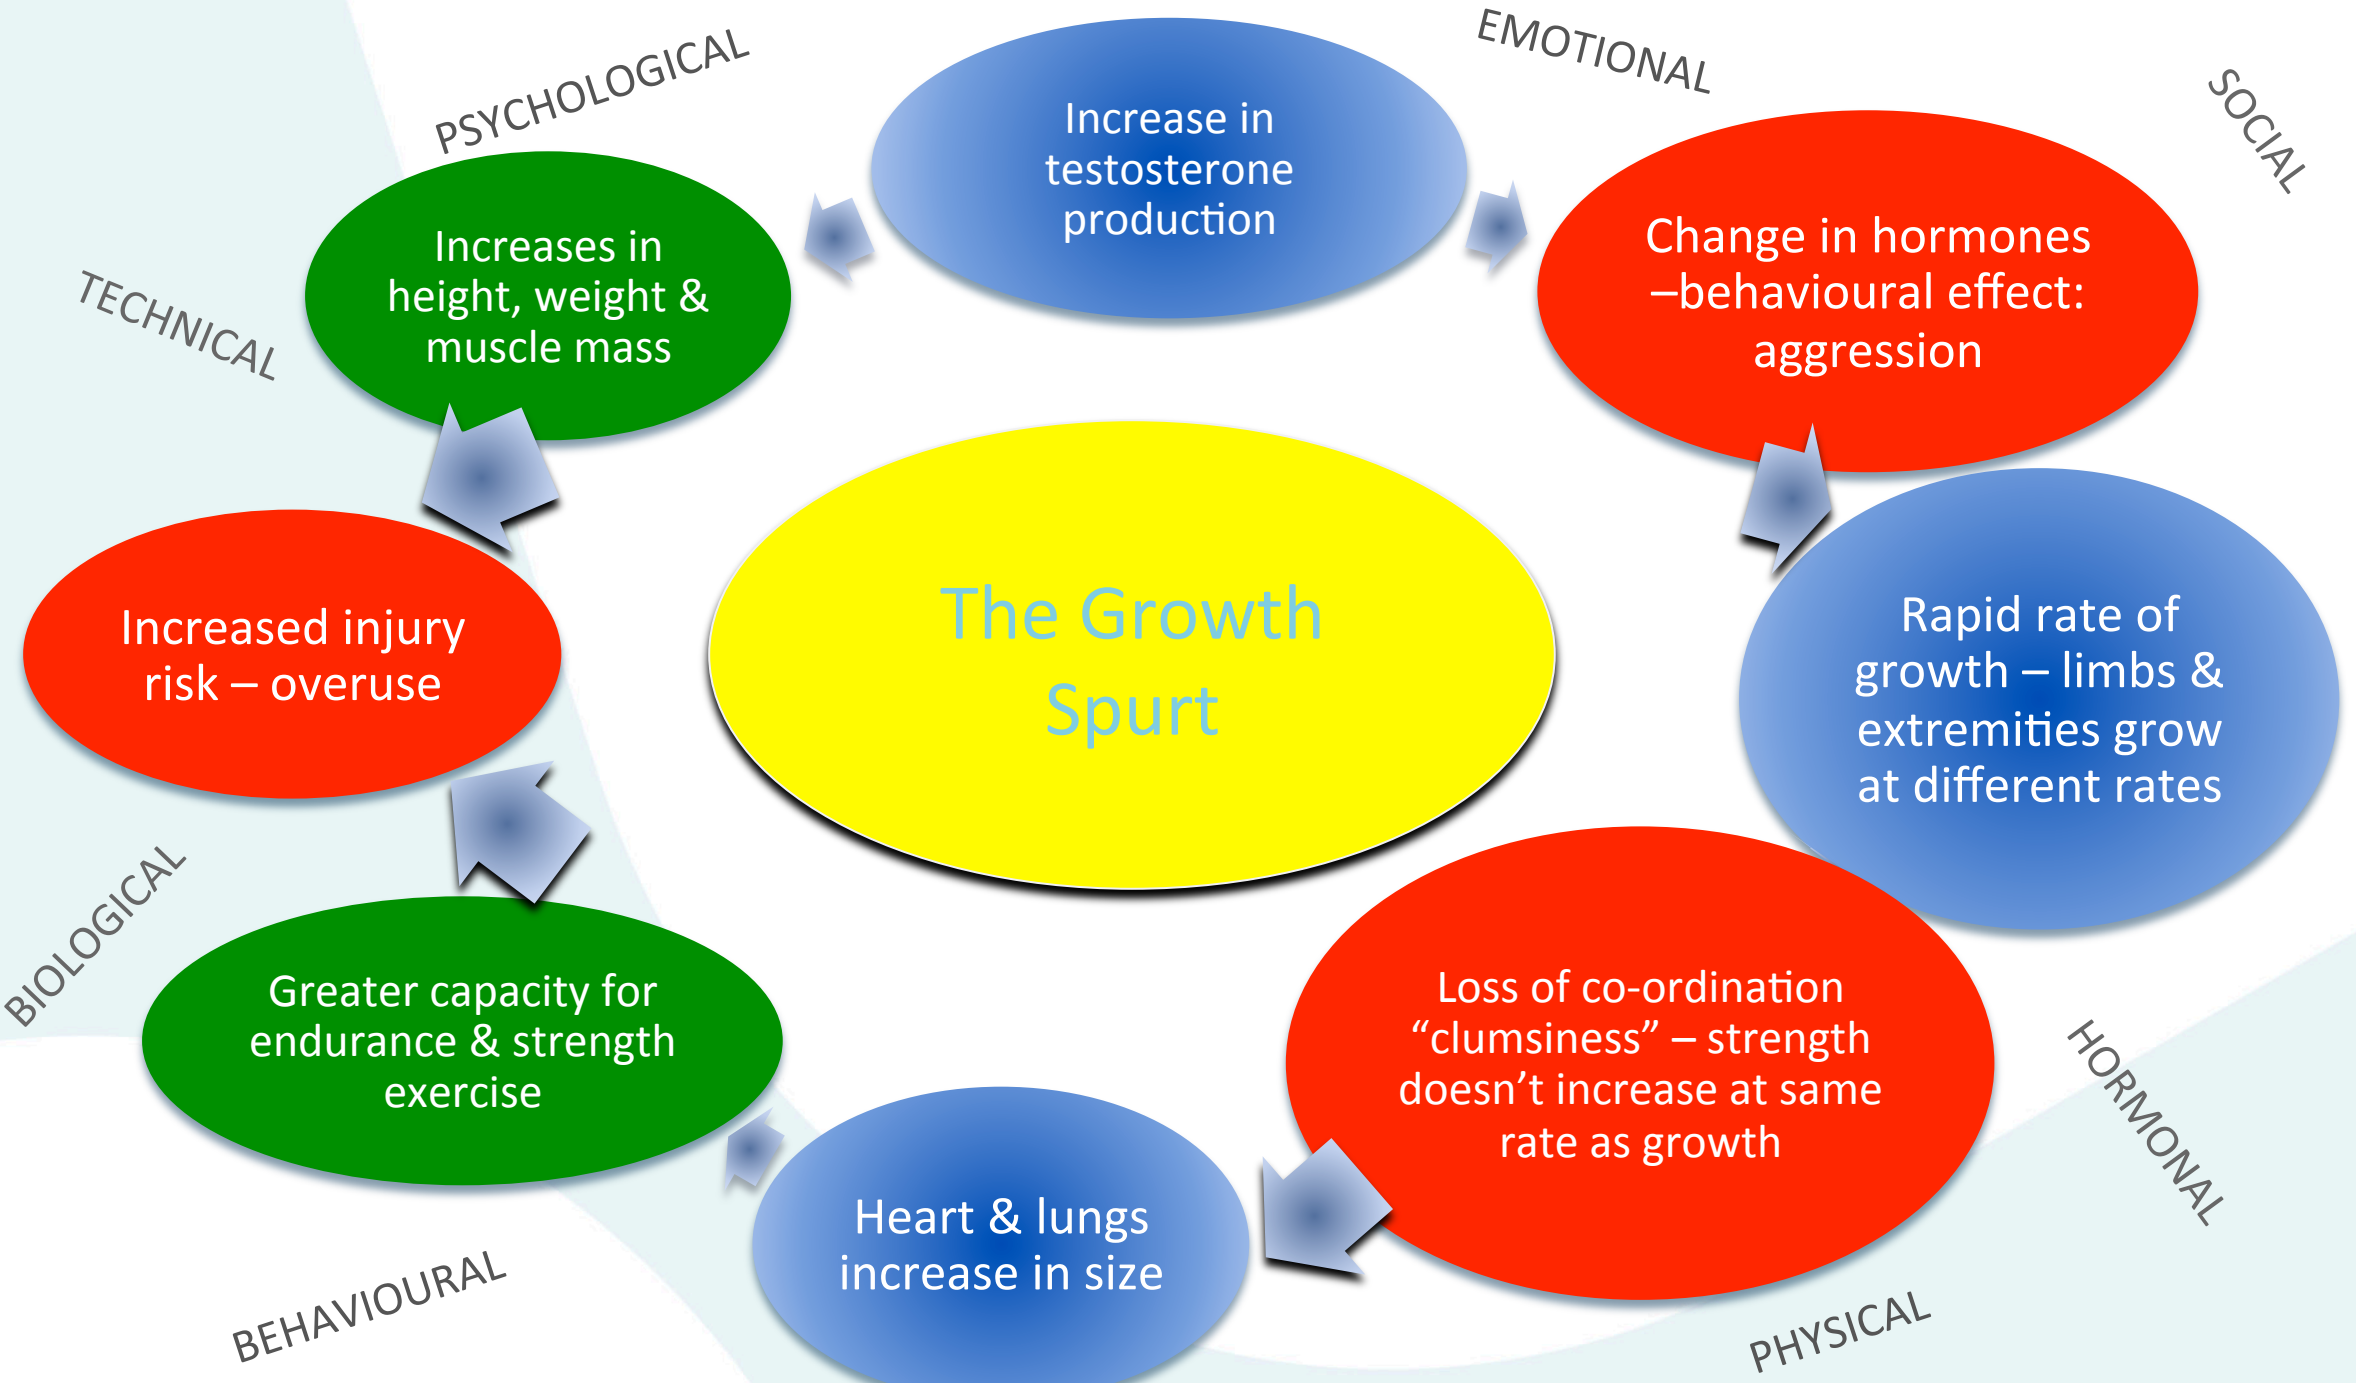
PSYCHOLOGICAL

EMOTIONAL

SOCIAL

TECHNICAL

Increase in testosterone production

Change in hormones –behavioural effect: aggression

Increases in height, weight & muscle mass

The Growth Spurt

Rapid rate of growth – limbs & extremities grow at different rates

Increased injury risk – overuse

Loss of co-ordination “clumsiness” – strength doesn’t increase at same rate as growth

Greater capacity for endurance & strength exercise

Heart & lungs increase in size

BIOLOGICAL

HORMONAL

BEHAVIOURAL

PHYSICAL